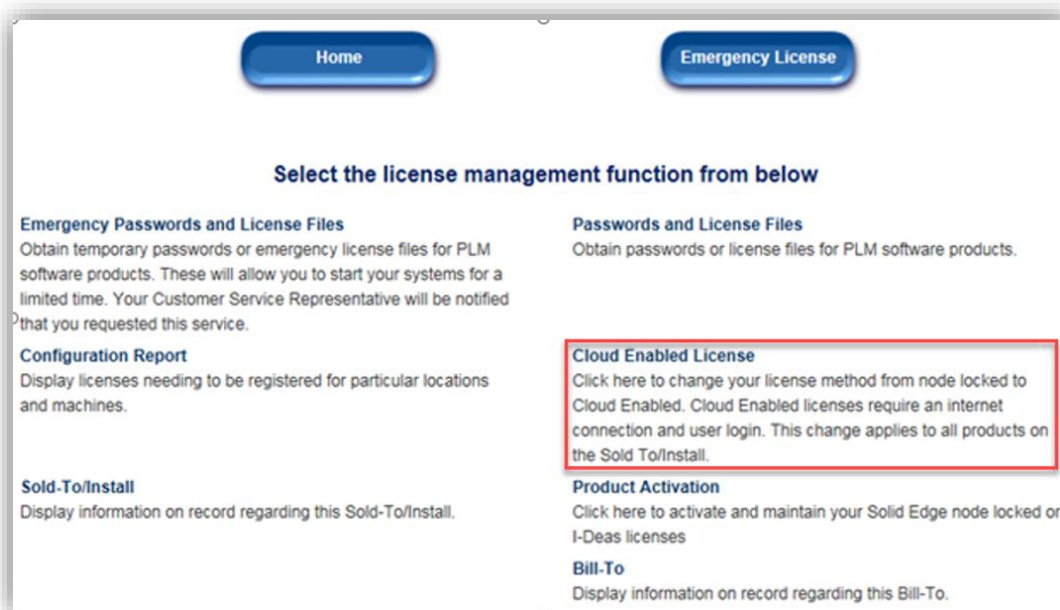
Home

Emergency License

Select the license management function from below

Emergency Passwords and License Files
Obtain temporary passwords or emergency license files for PLM software products. These will allow you to start your systems for a limited time. Your Customer Service Representative will be notified that you requested this service.

Configuration Report
Display licenses needing to be registered for particular locations and machines.

Sold-To/Install
Display information on record regarding this Sold-To/Install.

Passwords and License Files
Obtain passwords or license files for PLM software products.

Cloud Enabled License
Click here to change your license method from node locked to Cloud Enabled. Cloud Enabled licenses require an internet connection and user login. This change applies to all products on the Sold To/Install.

Product Activation
Click here to activate and maintain your Solid Edge node locked or I-Deas licenses

Bill-To
Display information on record regarding this Bill-To.